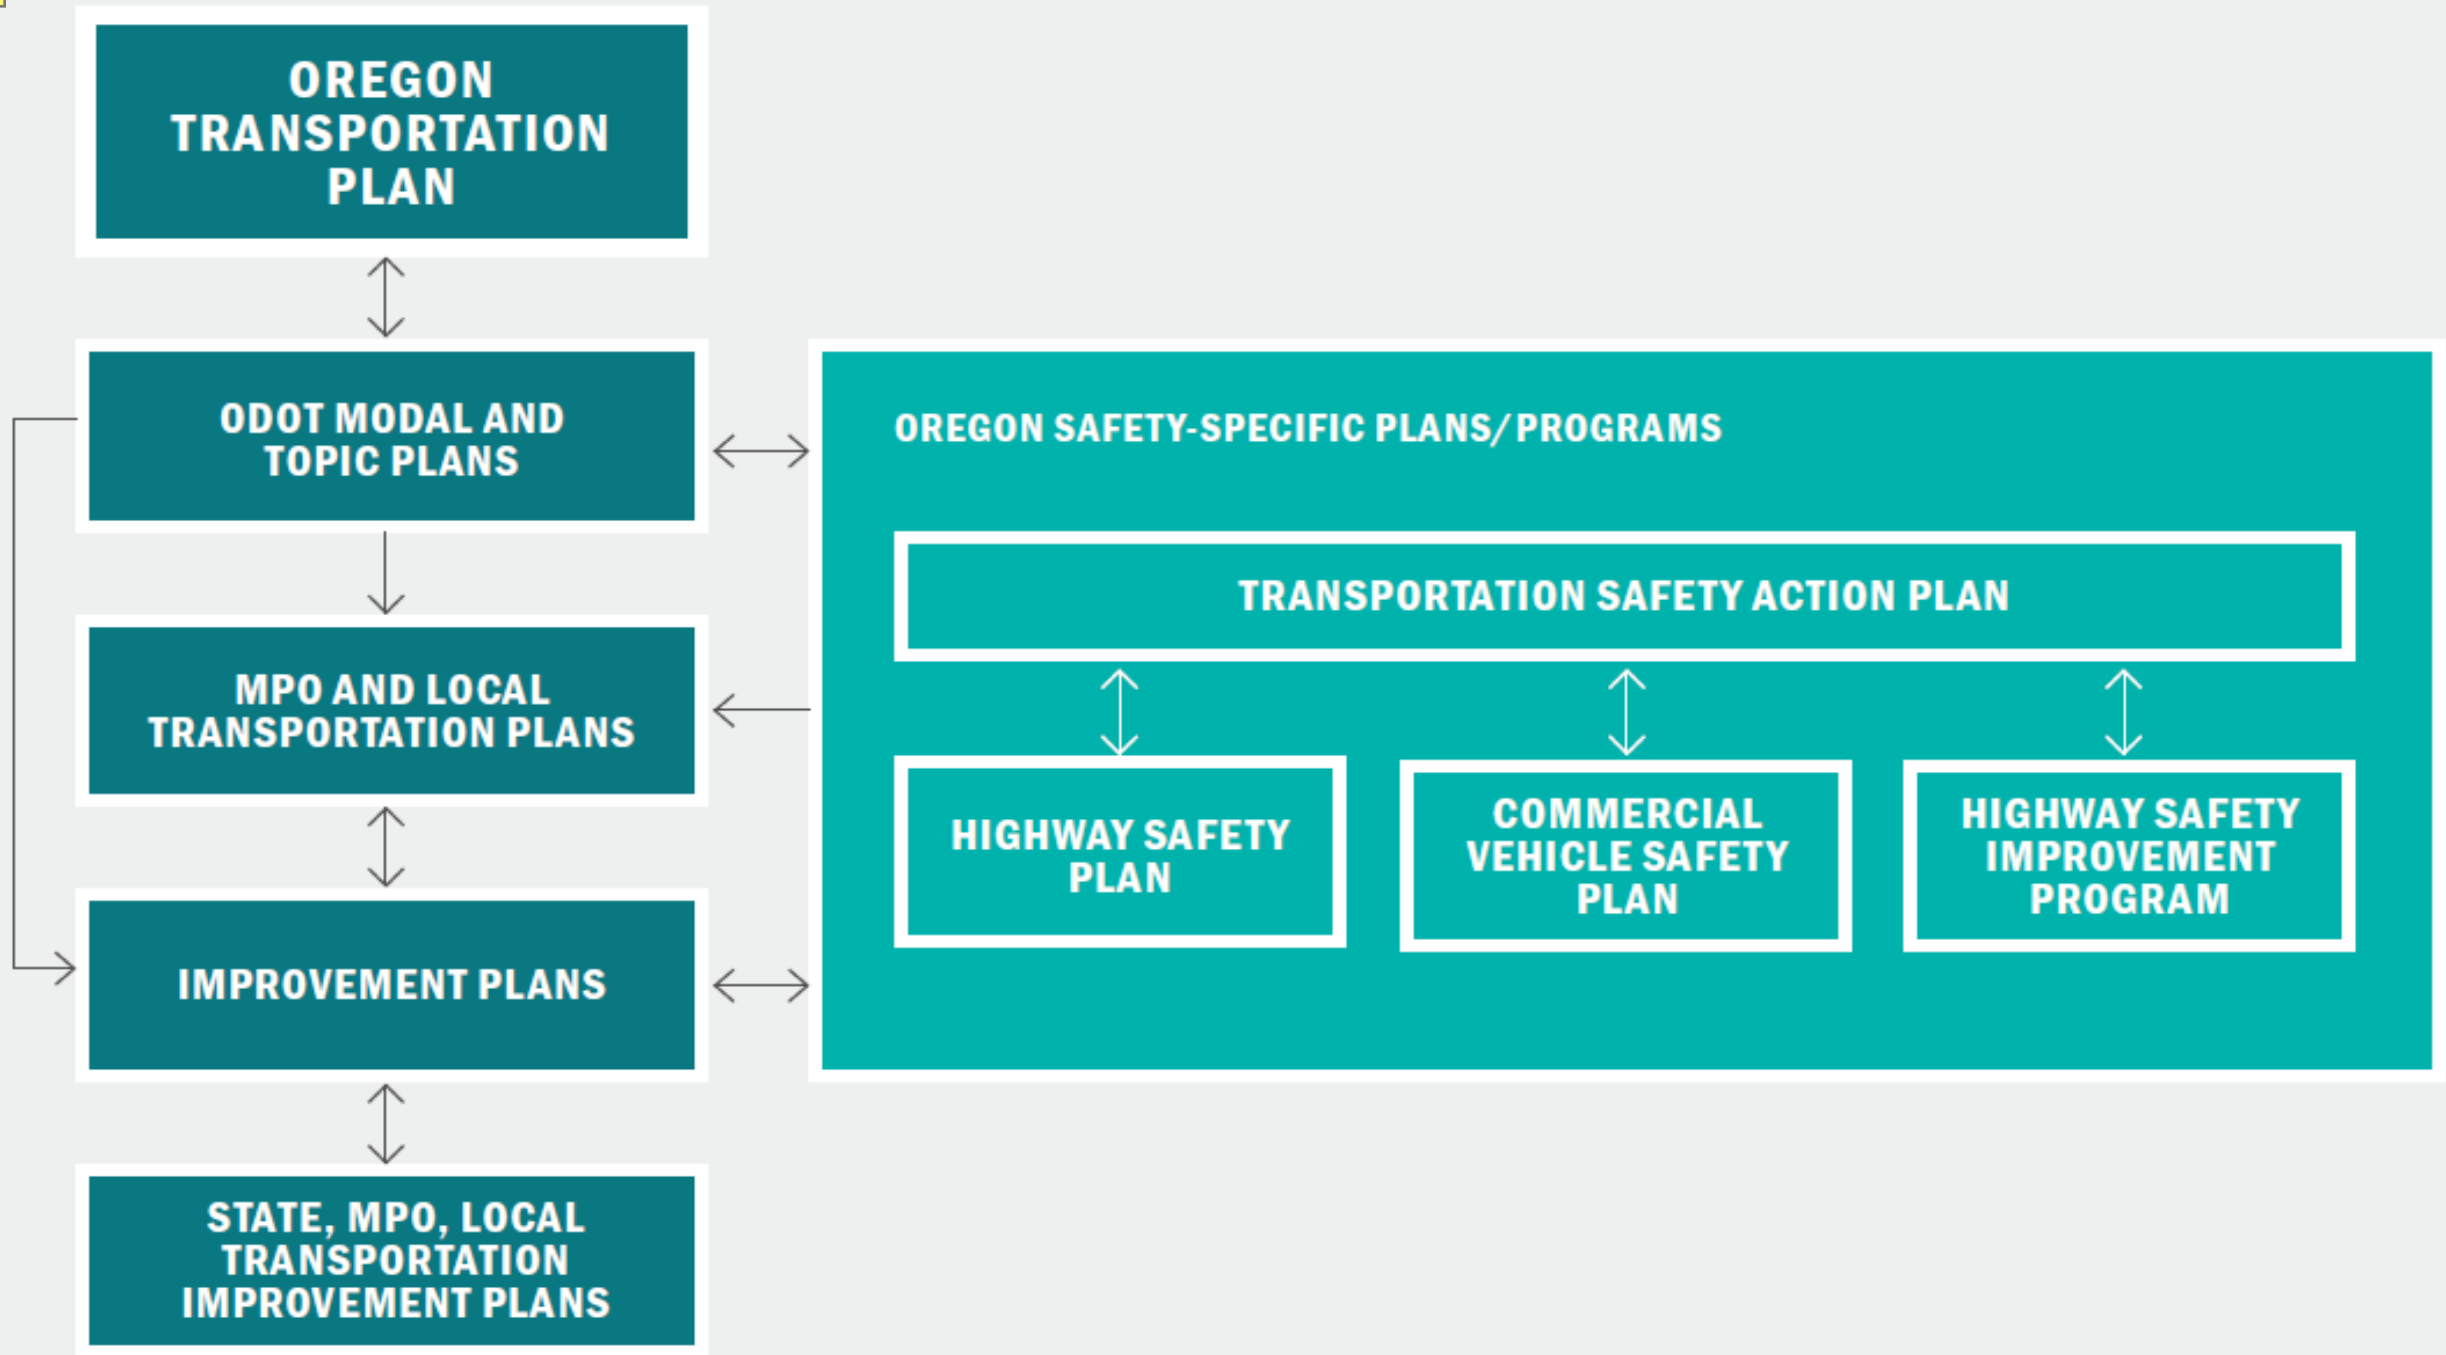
OREGON TRANSPORTATION PLAN

ODOT MODAL AND TOPIC PLANS

MPO AND LOCAL TRANSPORTATION PLANS

IMPROVEMENT PLANS

STATE, MPO, LOCAL TRANSPORTATION IMPROVEMENT PLANS

OREGON SAFETY-SPECIFIC PLANS/PROGRAMS

TRANSPORTATION SAFETY ACTION PLAN

HIGHWAY SAFETY PLAN

COMMERCIAL VEHICLE SAFETY PLAN

HIGHWAY SAFETY IMPROVEMENT PROGRAM